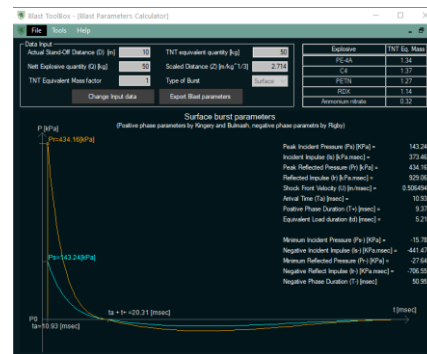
Blast ToolBox - [Blast Parameters Calculator]

File Tools Help

Data Input

Actual Stand-Off Distance (D) [m] 10
Nett Explosive quantity (Q) [kg] 50
TNT Equivalent Mass factor 1
TNT equivalent quantity [kg] 50
Scaled Distance (Z) [m/kg^1/3] 2.714
Type of Burst Surface

Change Input data
Export Blast parameters

| Explosive | TNT Eq. Mass |
|---|---|
| PE-4A | 1.34 |
| C4 | 1.37 |
| PETN | 1.27 |
| RDX | 1.14 |
| Ammonium nitrate | 0.32 |

Surface burst parameters
(Positive phase parameters by Kingery and Bulmash, negative phase parametrs by Rigby)

P [KPa]
Pr=434.16[kPa]
Ps=143.24[kPa]
P0
ta=10.93 [msec]
ta + t+ =20.31 [msec]
t[msec]

Peak Incident Pressure (Ps) [KPa] = 143.24
Incident Impulse (Is) [kPa.msec] = 373.46
Peak Reflected Pressure (Pr) [KPa] = 434.16
Reflected Impulse (Ir) [kPa.msec] = 929.06
Shock Front Velocity (U) [m/msec] = 0.506494
Arrival Time (Ta) [msec] = 10.93
Positive Phase Duration (T+) [msec] = 9.37
Equivalent Load duration (td) [msec] = 5.21

Minimum Incident Pressure (Ps-) [KPa] = -15.78
Negative Incident Impulse (Is-) [kPa.msec] = -441.47
Minimum Reflected Pressure (Pr-) [KPa] = -27.64
Negative Reflect Impulse (Ir-) [KPa.msec] = -706.55
Negative Phase Duration (T-) [msec] = 50.95